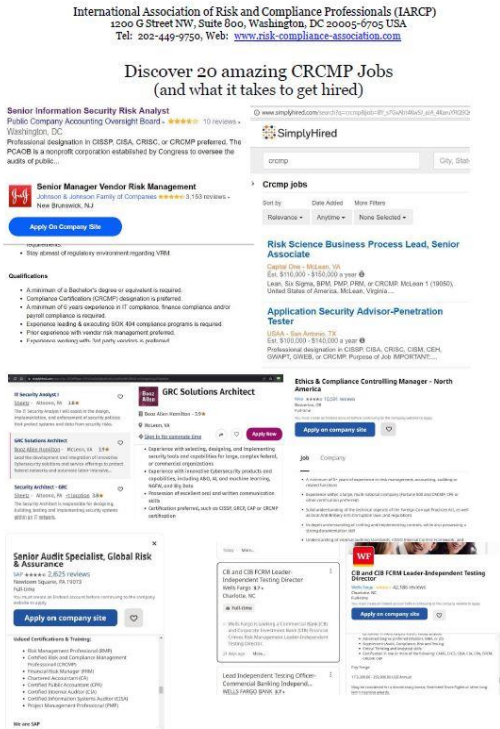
International Association of Risk and Compliance Professionals (IARCP)
1200 G Street NW, Suite 800, Washington, DC 20005-6705 USA
Tel: 202-449-9750, Web: www.risk-compliance-association.com

Discover 20 amazing CRCMP Jobs
(and what it takes to get hired)

Senior Information Security Risk Analyst
Public Company Accounting Oversight Board 10 reviews
Washington, DC
Professional designation in CISSP, CISA, CRISC, or CRCMP preferred. The PCAOB is a nonprofit corporation established by Congress to oversee the audits of public...

Senior Manager Vendor Risk Management
Johnson & Johnson Family of Companies 3,153 reviews
New Brunswick, NJ

Apply On Company Site

requirements.
• Stay abreast of regulatory environment regarding VRM.

Qualifications
• A minimum of a Bachelor's degree or equivalent is required.
• Compliance Certifications (CRCMP) designation is preferred.
• A minimum of 6 years experience in IT compliance, finance compliance and/or payroll compliance is required.
• Experience leading & executing SOX 404 compliance programs is required.
• Prior experience with vendor risk management preferred.
• Experience working with 3rd party vendors is preferred.

www.simplyhired.com/search?q=crcmp

SimplyHired

crcmp
City, State

Crcmp jobs
Sort by   Date Added   More Filters
Relevance   Anytime   None Selected

Risk Science Business Process Lead, Senior Associate
Capital One - McLean, VA
Est. $110,000 - $150,000 a year
Lean, Six Sigma, BPM, PMP, PRM, or CRCMP. McLean 1 (19050), United States of America, McLean, Virginia...

Application Security Advisor-Penetration Tester
USAA - San Antonio, TX
Est. $100,000 - $140,000 a year
Professional designation in CISSP, CISA, CRISC, CISM, CEH, GWAPT, GWEB, or CRCMP. Purpose of Job IMPORTANT:...

IT Security Analyst I
Sheetz - Altoona, PA
Sheetz - Altoona, PA

GRC Solutions Architect
Booz Allen Hamilton - McLean, VA

Security Architect - GRC
Sheetz - Altoona, PA

GRC Solutions Architect
Booz Allen Hamilton
McLean, VA
Sign in for commute time
Apply Now
• Experience with selecting, designing, and implementing security tools and capabilities for large, complex federal, or commercial organizations
• Experience with interest in Cybersecurity products and capabilities, including AWS, AI, and machine learning, NGFW, and Big Data
• Possession of excellent oral and written communication skills
• Certification preferred, such as CISSP, CRISC, CAP or CRCMP certification

Ethics & Compliance Controlling Manager - North America
Novo
Princeton, NJ
Full-time
Apply on company site
Job   Company

Senior Audit Specialist, Global Risk & Assurance
SAP 2,625 reviews
Newtown Square, PA 19073
Full-time
Apply on company site
Valued Certifications & Training:
• Risk Management Professional (RMP)
• Certified Risk and Compliance Management Professional (CRCMP)
• Financial Risk Manager (FRM)
• Chartered Accountant (CA)
• Certified Public Accountant (CPA)
• Certified Internal Auditor (CIA)
• Certified Information Systems Auditor (CISA)
• Project Management Professional (PMP)
We are SAP

CB and CIB FCRM Leader-Independent Testing Director
Wells Fargo
Charlotte, NC
30+ days ago

Lead Independent Testing Officer-Commercial Banking Independent...
WELLS FARGO BANK

CB and CIB FCRM Leader-Independent Testing Director
Wells Fargo 42,788 reviews
Charlotte, NC
Full-time
Apply on company site